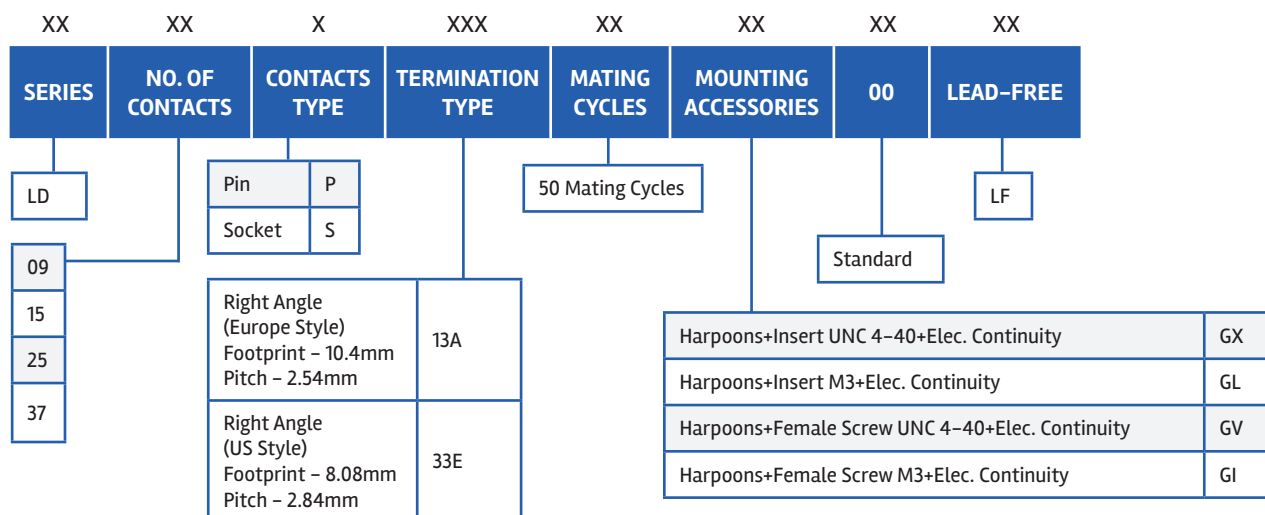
| XX | XX | X | XXX | XX | XX | XX | XX |
|---|---|---|---|---|---|---|---|
| SERIES | NO. OF CONTACTS | CONTACTS TYPE | TERMINATION TYPE | MATING CYCLES | MOUNTING ACCESSORIES | 00 | LEAD–FREE |

LD

| 09 |
|---|
| 15 |
| 25 |
| 37 |

| Pin | P |
|---|---|
| Socket | S |

| Right Angle (Europe Style) Footprint – 10.4mm Pitch – 2.54mm | 13A |
|---|---|
| Right Angle (US Style) Footprint – 8.08mm Pitch – 2.84mm | 33E |

50 Mating Cycles

| Harpoons+Insert UNC 4–40+Elec. Continuity | GX |
|---|---|
| Harpoons+Insert M3+Elec. Continuity | GL |
| Harpoons+Female Screw UNC 4–40+Elec. Continuity | GV |
| Harpoons+Female Screw M3+Elec. Continuity | GI |

Standard

LF